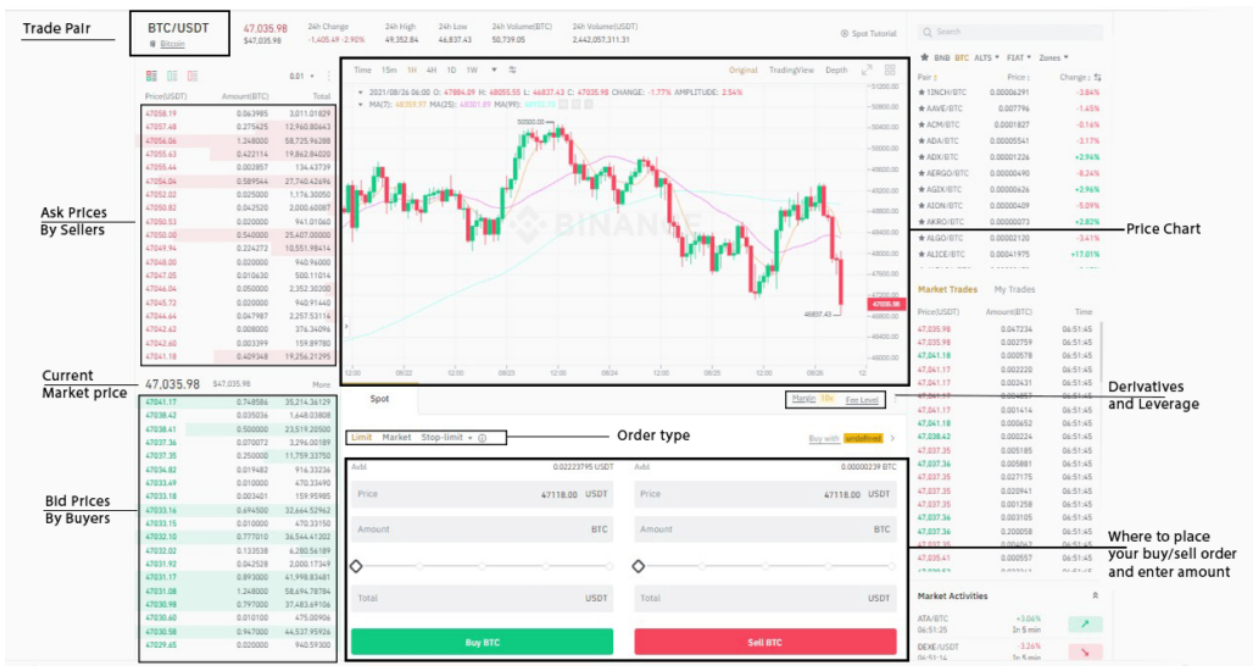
Trade Pair

BTC/USDT
Bitcoin

47,035.98
$47,035.98

24h Change
-1,405.49 -2.90%

24h High
49,352.84

24h Low
46,837.43

24h Volume(BTC)
50,739.05

24h Volume(USDT)
2,442,057,311.31

Spot Tutorial

Search

BNB BTC ALTS FIAT Zones

| Pair | Price | Change |
|---|---|---|
| 1INCH/BTC | 0.00006391 | -3.84% |
| AAVE/BTC | 0.007796 | -1.45% |
| ACM/BTC | 0.0001827 | -0.16% |
| ADA/BTC | 0.00005541 | -3.17% |
| ADX/BTC | 0.00001226 | +2.94% |
| AERGO/BTC | 0.00000490 | -8.24% |
| AGIX/BTC | 0.00000626 | +2.96% |
| AION/BTC | 0.00000409 | -5.09% |
| AKRO/BTC | 0.00000073 | +2.82% |
| ALGO/BTC | 0.00002120 | -3.41% |
| ALICE/BTC | 0.00041975 | +17.01% |

Price Chart

Time 15m 1H 4H 1D 1W
Original TradingView Depth
2021/08/26 06:00 O: 47884.09 H: 48055.55 L: 46837.43 C: 47035.98 CHANGE: -1.77% AMPLITUDE: 2.54%
MA(7): 48359.97 MA(25): 48301.89 MA(99): 
50000.00
46837.43
47035.98
BINANCE

| Price(USDT) | Amount(BTC) | Total |
|---|---|---|
| 47058.19 | 0.063985 | 3,011.01829 |
| 47057.48 | 0.275425 | 12,960.80663 |
| 47056.06 | 1.248000 | 58,725.96288 |
| 47055.63 | 0.422114 | 19,862.84020 |
| 47055.64 | 0.002857 | 134.43739 |
| 47054.04 | 0.589544 | 27,740.42696 |
| 47052.02 | 0.025000 | 1,176.30050 |
| 47050.82 | 0.042520 | 2,000.60087 |
| 47050.53 | 0.020000 | 941.01060 |
| 47050.00 | 0.540000 | 25,407.00000 |
| 47049.94 | 0.224272 | 10,551.98414 |
| 47048.00 | 0.020000 | 940.96000 |
| 47047.05 | 0.010630 | 500.11014 |
| 47046.04 | 0.050000 | 2,352.30200 |
| 47045.72 | 0.020000 | 940.91440 |
| 47044.64 | 0.047987 | 2,257.53116 |
| 47042.63 | 0.008000 | 376.34094 |
| 47042.60 | 0.003399 | 159.89780 |
| 47041.18 | 0.409348 | 19,256.21295 |

Ask Prices By Sellers

Current Market price
47,035.98 $47,035.98 More

| 47041.17 | 0.748586 | 35,214.36129 |
|---|---|---|
| 47038.42 | 0.035036 | 1,648.03808 |
| 47038.41 | 0.500000 | 23,519.20500 |
| 47037.36 | 0.070072 | 3,296.00189 |
| 47037.35 | 0.250000 | 11,759.33750 |
| 47034.82 | 0.019482 | 916.33236 |
| 47033.49 | 0.010000 | 470.33490 |
| 47033.18 | 0.003401 | 159.95985 |
| 47033.16 | 0.694500 | 32,664.52962 |
| 47033.15 | 0.010000 | 470.33150 |
| 47032.10 | 0.777010 | 36,544.41202 |
| 47032.02 | 0.133538 | 6,280.56189 |
| 47031.92 | 0.042528 | 2,000.17349 |
| 47031.17 | 0.893000 | 41,998.83481 |
| 47031.08 | 1.248000 | 58,694.78784 |
| 47030.98 | 0.797000 | 37,483.69106 |
| 47030.60 | 0.010100 | 475.00906 |
| 47030.58 | 0.947000 | 44,537.95926 |
| 47029.65 | 0.020000 | 940.59300 |

Bid Prices By Buyers

Spot
Margin 10x Fee Level
Derivatives and Leverage

Limit Market Stop-limit
Order type
Buy with undefined

Avbl 0.02223795 USDT
Price 47118.00 USDT
Amount BTC
Total USDT
Buy BTC

Avbl 0.00000239 BTC
Price 47118.00 USDT
Amount BTC
Total USDT
Sell BTC

Market Trades My Trades
| Price(USDT) | Amount(BTC) | Time |
|---|---|---|
| 47,035.98 | 0.047234 | 06:51:45 |
| 47,035.98 | 0.002759 | 06:51:45 |
| 47,041.18 | 0.000578 | 06:51:45 |
| 47,041.17 | 0.002220 | 06:51:45 |
| 47,041.17 | 0.002431 | 06:51:45 |
| 47,041.17 | 0.001414 | 06:51:45 |
| 47,041.18 | 0.000652 | 06:51:45 |
| 47,038.42 | 0.000224 | 06:51:45 |
| 47,037.35 | 0.005185 | 06:51:45 |
| 47,037.36 | 0.005881 | 06:51:45 |
| 47,037.35 | 0.027175 | 06:51:45 |
| 47,037.35 | 0.020941 | 06:51:45 |
| 47,037.35 | 0.001258 | 06:51:45 |
| 47,037.36 | 0.003105 | 06:51:45 |
| 47,037.36 | 0.200058 | 06:51:45 |
| 47,035.41 | 0.000557 | 06:51:45 |

Where to place your buy/sell order and enter amount

Market Activities
ATA/BTC 06:51:25 +3.06% In 5 min
DEXE/USDT 06:51:14 -3.26% In 5 min